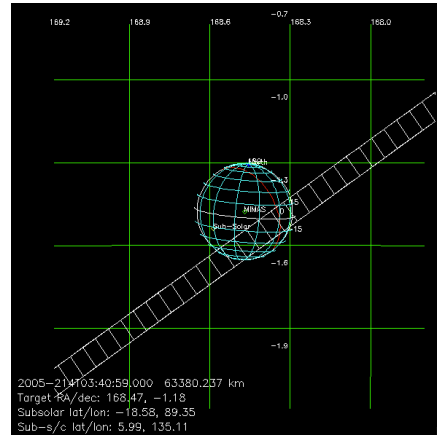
169.2
168.9
168.6
-0.7
168.3
168.0
-1.0
-1.3
-1.6
-1.9
North
MINUS
Sun
Sub-Solar
15
15
2005-214T03:40:59.000 63380.237 km
Target RA/dec: 168.47, -1.18
Subsolar lat/lon: -18.58, 89.35
Sub-s/c lat/lon: 5.99, 135.11